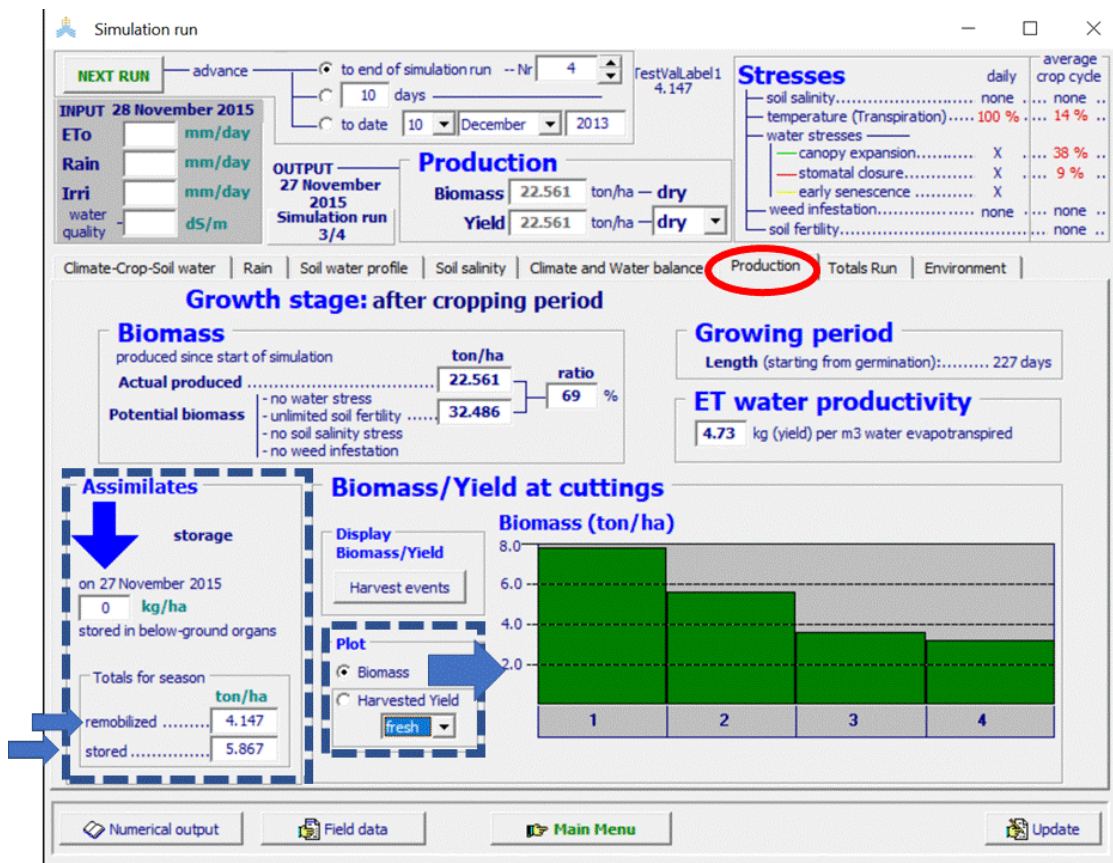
Simulation run

NEXT RUN — advance — to end of simulation run -- Nr 4
10 days
to date 10 December 2013

TestValLabel1
4.147

INPUT 28 November 2015
ETo mm/day
Rain mm/day
Irri mm/day
water quality dS/m

OUTPUT
27 November 2015
Simulation run
3/4

Production
Biomass 22.561 ton/ha — dry
Yield 22.561 ton/ha — dry

Stresses
daily
average crop cycle
soil salinity........................ none ... none
temperature (Transpiration)..... 100 % ... 14 %
water stresses
canopy expansion.......... X ... 38 %
stomatal closure.......... X ... 9 %
early senescence .......... X
weed infestation.................. none ... none
soil fertility.................................... none

Climate-Crop-Soil water | Rain | Soil water profile | Soil salinity | Climate and Water balance | Production | Totals Run | Environment

Growth stage: after cropping period

Biomass
produced since start of simulation
ton/ha
Actual produced ................................ 22.561
ratio
69 %
Potential biomass - no water stress
- unlimited soil fertility ...... 32.486
- no soil salinity stress
- no weed infestation

Growing period
Length (starting from germination):......... 227 days

ET water productivity
4.73 kg (yield) per m3 water evapotranspired

Assimilates
storage
on 27 November 2015
0 kg/ha
stored in below-ground organs

Totals for season
ton/ha
remobilized ......... 4.147
stored .............. 5.867

Biomass/Yield at cuttings
Display
Biomass/Yield
Harvest events

Plot
Biomass
Harvested Yield
fresh

Biomass (ton/ha)
8.0
6.0
4.0
2.0
1 2 3 4

Numerical output
Field data
Main Menu
Update